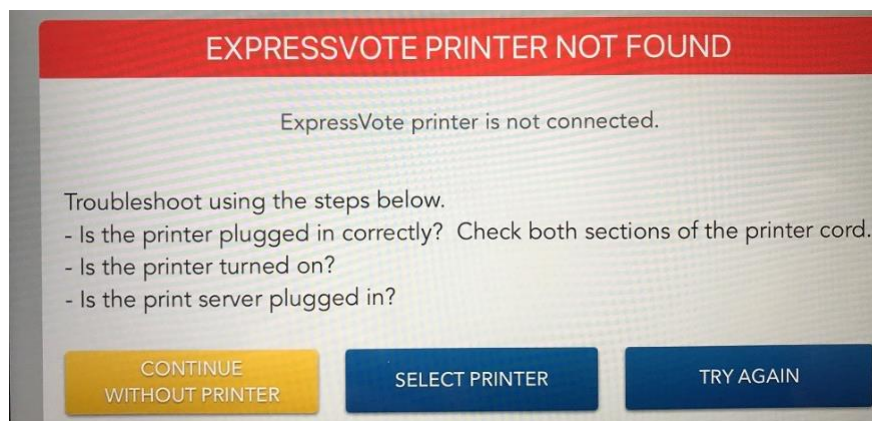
EXPRESSVOTE PRINTER NOT FOUND

ExpressVote printer is not connected.

Troubleshoot using the steps below.
- Is the printer plugged in correctly? Check both sections of the printer cord.
- Is the printer turned on?
- Is the print server plugged in?

CONTINUE WITHOUT PRINTER

SELECT PRINTER

TRY AGAIN